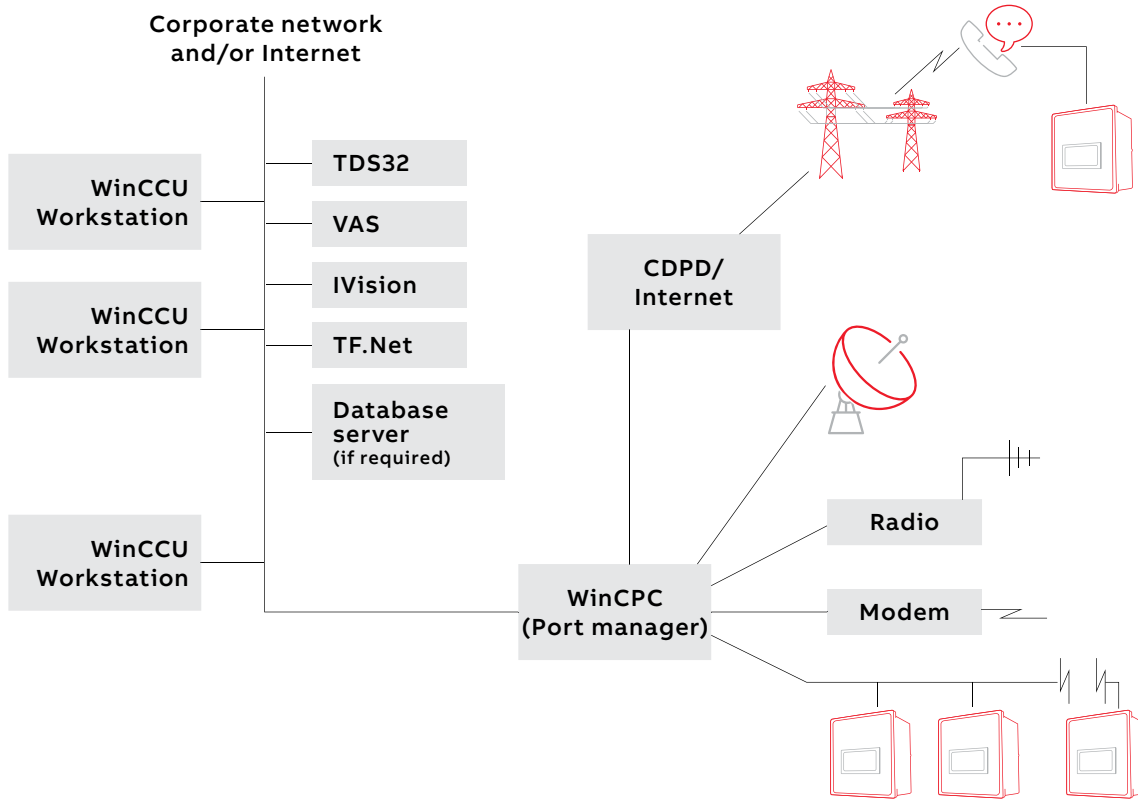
Corporate network and/or Internet

WinCCU Workstation

WinCCU Workstation

WinCCU Workstation

TDS32

VAS

IVision

TF.Net

Database server (if required)

CDPD/ Internet

Radio

Modem

WinCPC (Port manager)